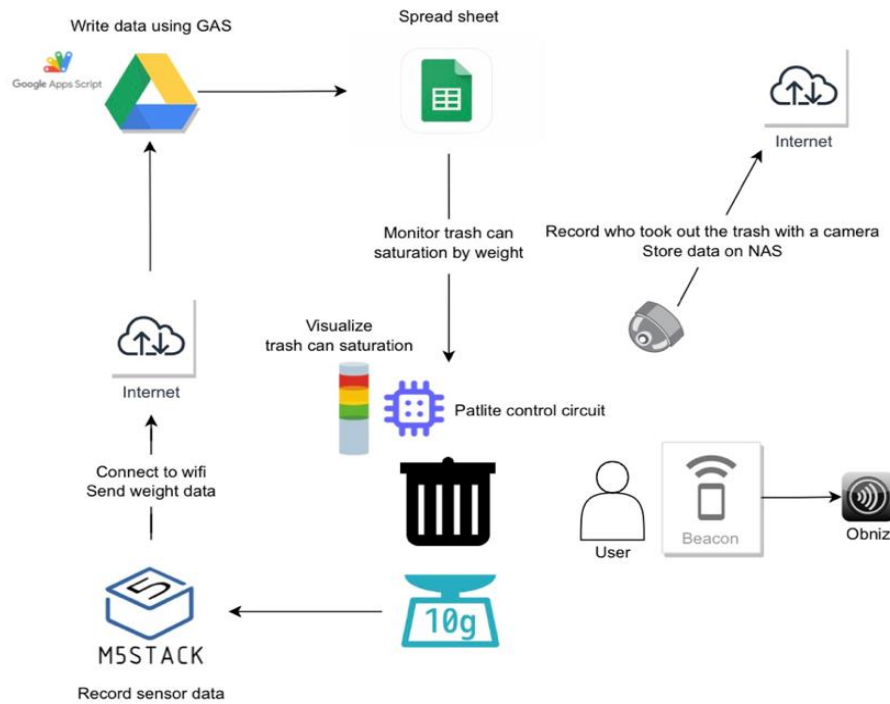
Write data using GAS

Google Apps Script

Spread sheet

Internet

Monitor trash can saturation by weight

Record who took out the trash with a camera
Store data on NAS

Visualize
trash can saturation

Internet

Patlite control circuit

Connect to wifi
Send weight data

User

Beacon

Obniz

M5STACK

10g

Record sensor data